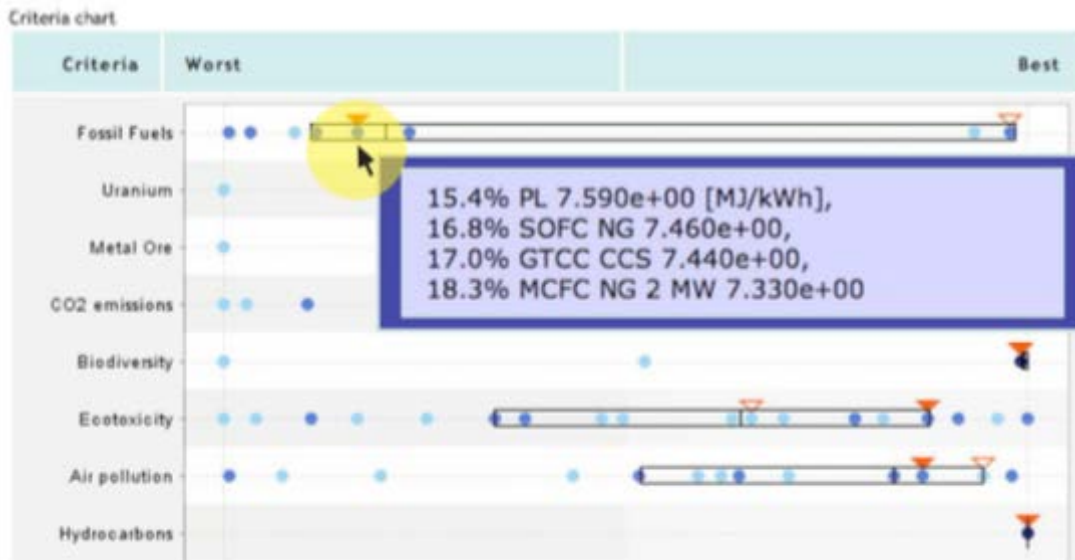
Criteria chart

| Criteria | Worst | Best |
|---|---|---|

Fossil Fuels

Uranium

Metal Ore

CO2 emissions

Biodiversity

Ecotoxicity

Air pollution

Hydrocarbons

15.4% PL 7.590e+00 [MJ/kWh],
16.8% SOFC NG 7.460e+00,
17.0% GTCC CCS 7.440e+00,
18.3% MCFC NG 2 MW 7.330e+00